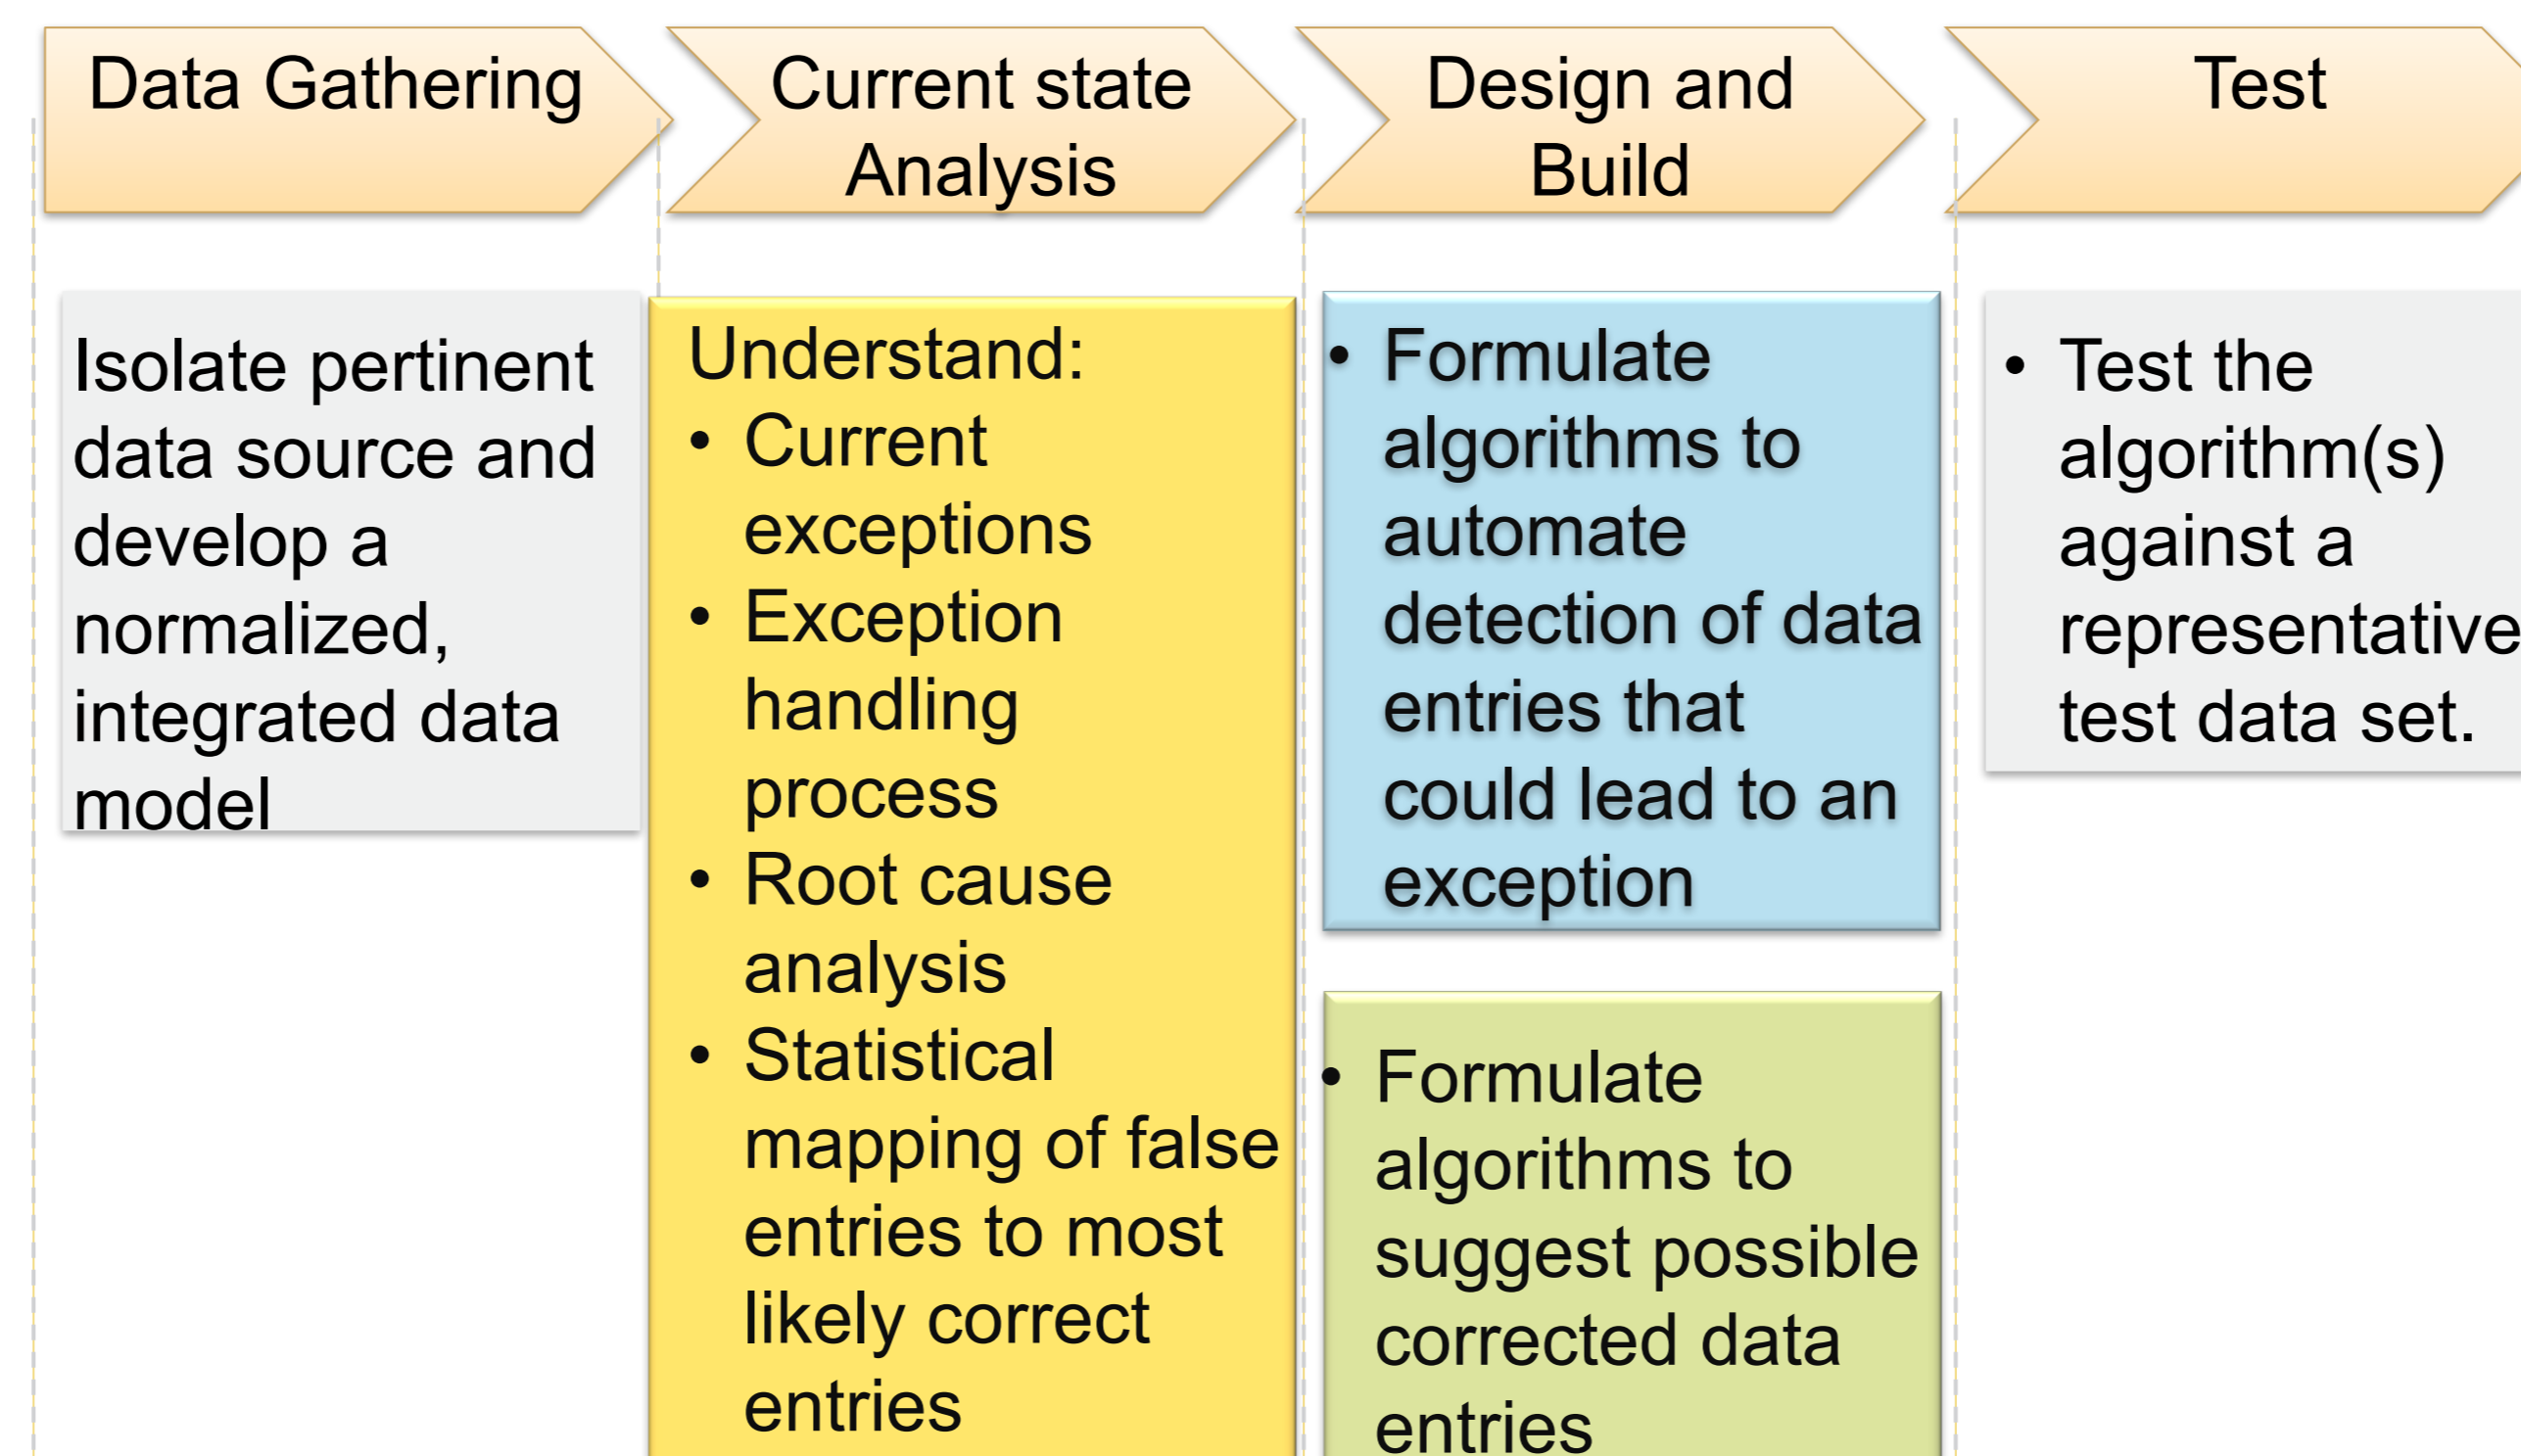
Data Gathering

Current state Analysis

Design and Build

Test

Isolate pertinent data source and develop a normalized, integrated data model

Understand:
• Current exceptions
• Exception handling process
• Root cause analysis
• Statistical mapping of false entries to most likely correct entries

• Formulate algorithms to automate detection of data entries that could lead to an exception

• Formulate algorithms to suggest possible corrected data entries

• Test the algorithm(s) against a representative test data set.